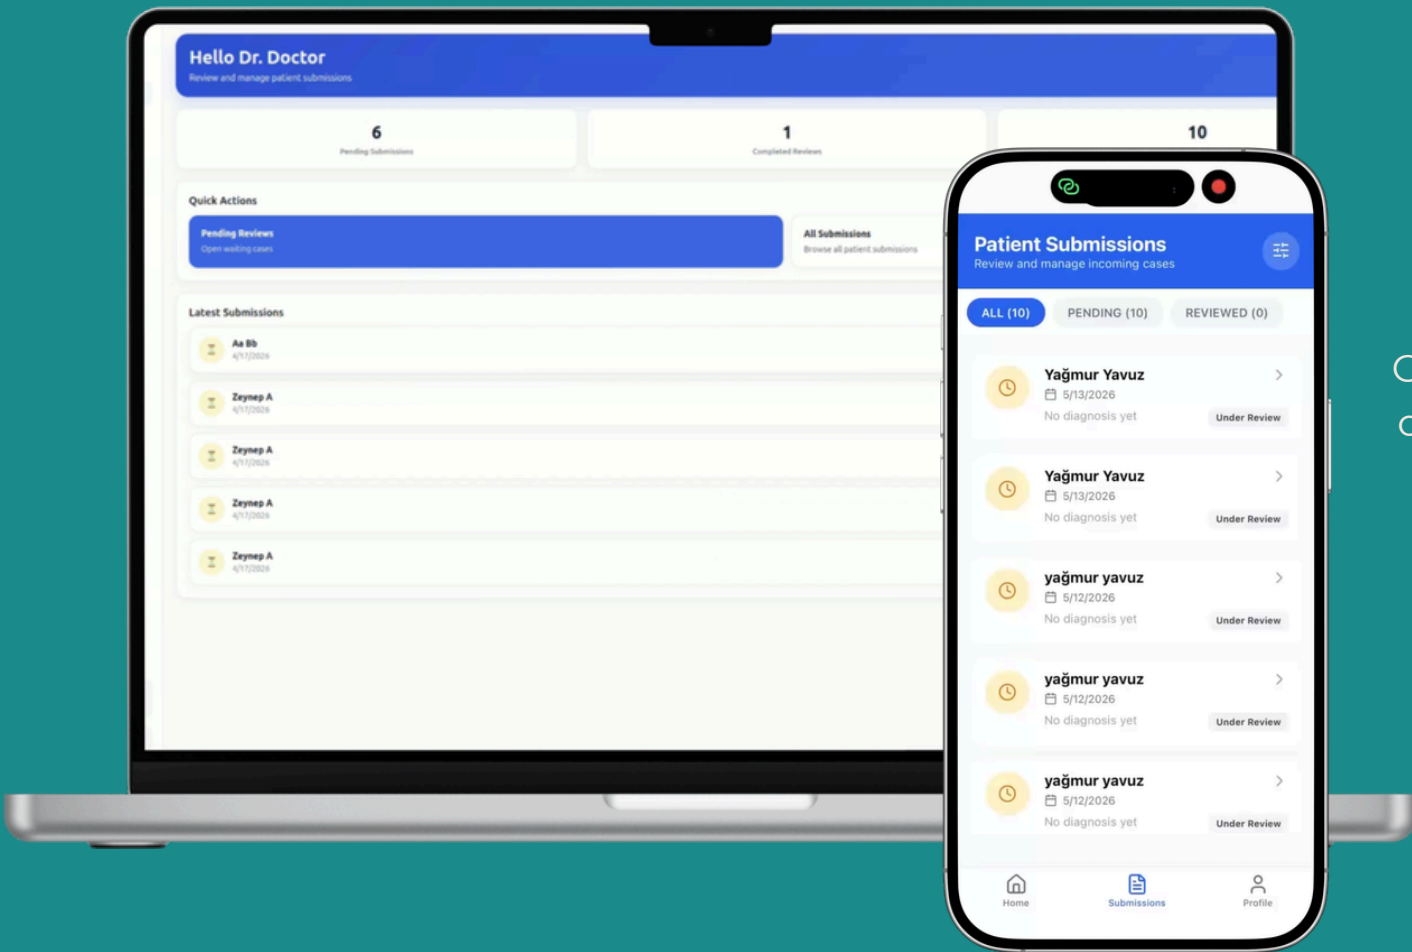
Hello Dr. Doctor
Review and manage patient submissions

6
Pending Submissions

1
Completed Reviews

10

Quick Actions

Pending Reviews
Open waiting cases

All Submissions
Browse all patient submissions

Latest Submissions

Aa Bb
4/17/2026

Zeynep A
4/17/2026

Zeynep A
4/17/2026

Zeynep A
4/17/2026

Zeynep A
4/17/2026

Patient Submissions
Review and manage incoming cases

ALL (10)
PENDING (10)
REVIEWED (0)

Yağmur Yavuz
5/13/2026
No diagnosis yet
Under Review

Yağmur Yavuz
5/13/2026
No diagnosis yet
Under Review

yağmur yavuz
5/12/2026
No diagnosis yet
Under Review

yağmur yavuz
5/12/2026
No diagnosis yet
Under Review

yağmur yavuz
5/12/2026
No diagnosis yet
Under Review

Home
Submissions
Profile